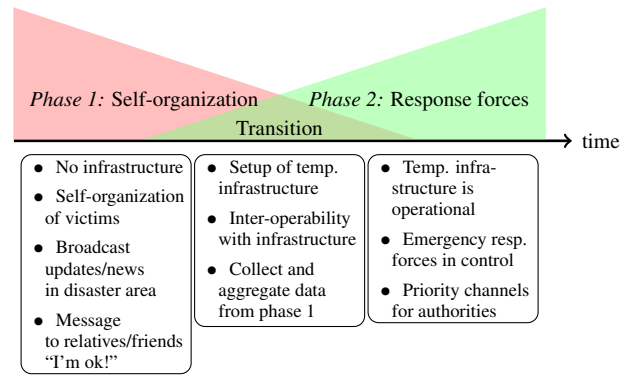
*Phase 1:* Self-organization

*Phase 2:* Response forces

Transition

time

- No infrastructure
- Self-organization of victims
- Broadcast updates/news in disaster area
- Message to relatives/friends "I'm ok!"

- Setup of temp. infrastructure
- Inter-operability with infrastructure
- Collect and aggregate data from phase 1

- Temp. infrastructure is operational
- Emergency resp. forces in control
- Priority channels for authorities